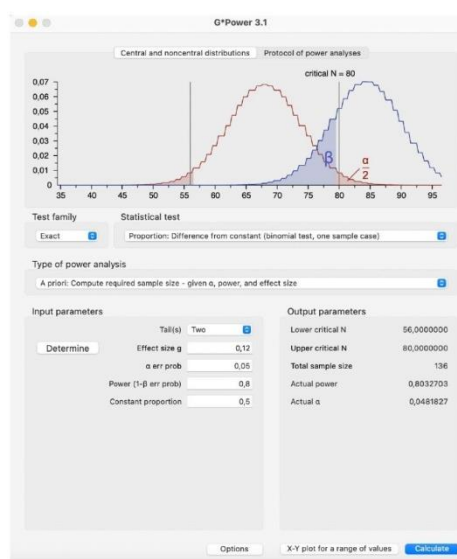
G*Power 3.1

Central and noncentral distributions | Protocol of power analyses

critical N = 80

0,07
0,06
0,05
0,04
0,03
0,02
0,01
0

35 40 45 50 55 60 65 70 75 80 85 90 95

$\beta$

$\frac{\alpha}{2}$

Test family
Exact

Statistical test
Proportion: Difference from constant (binomial test, one sample case)

Type of power analysis
A priori: Compute required sample size - given α, power, and effect size

Input parameters

| | |
|---|---|
| Tail(s) | Two |
| Effect size g | 0,12 |
| α err prob | 0,05 |
| Power (1-β err prob) | 0,8 |
| Constant proportion | 0,5 |

Determine

Output parameters

| | |
|---|---|
| Lower critical N | 56,0000000 |
| Upper critical N | 80,0000000 |
| Total sample size | 136 |
| Actual power | 0,8032703 |
| Actual α | 0,0481827 |

Options | X-Y plot for a range of values | Calculate